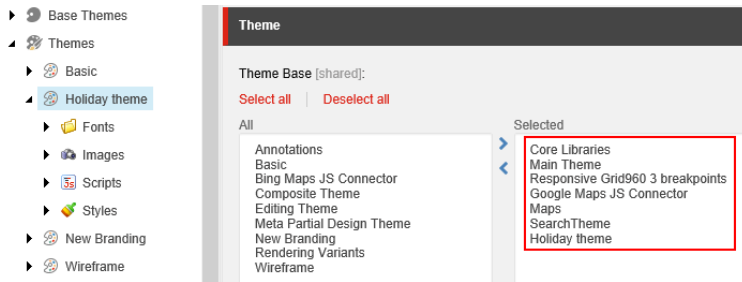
Base Themes
Themes
Basic
Holiday theme
Fonts
Images
Scripts
Styles
New Branding
Wireframe

Theme

Theme Base [shared]:

Select all | Deselect all

All
Annotations
Basic
Bing Maps JS Connector
Composite Theme
Editing Theme
Meta Partial Design Theme
New Branding
Rendering Variants
Wireframe

Selected
Core Libraries
Main Theme
Responsive Grid960 3 breakpoints
Google Maps JS Connector
Maps
SearchTheme
Holiday theme